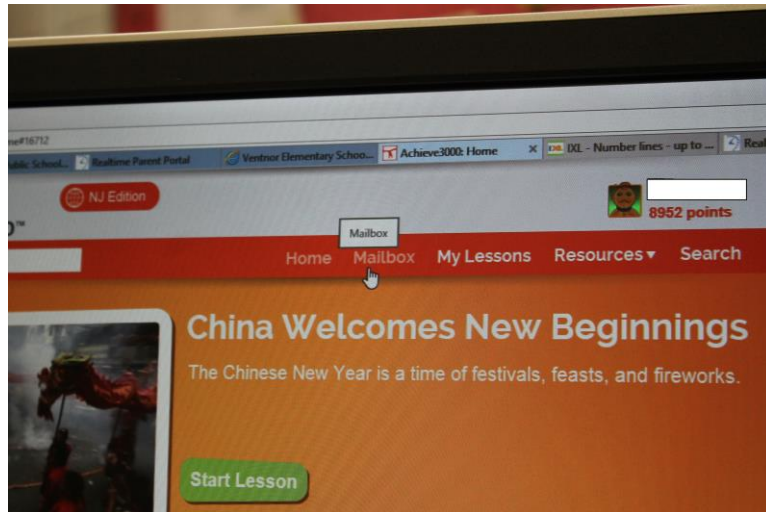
e#16712

blic School... Realtime Parent Portal | Ventnor Elementary Schoo... | Achieve3000: Home × | IXL - Number lines - up to ... | Real

NJ Edition

8952 points

Mailbox

Home Mailbox My Lessons Resources ▾ Search

China Welcomes New Beginnings

The Chinese New Year is a time of festivals, feasts, and fireworks.

Start Lesson